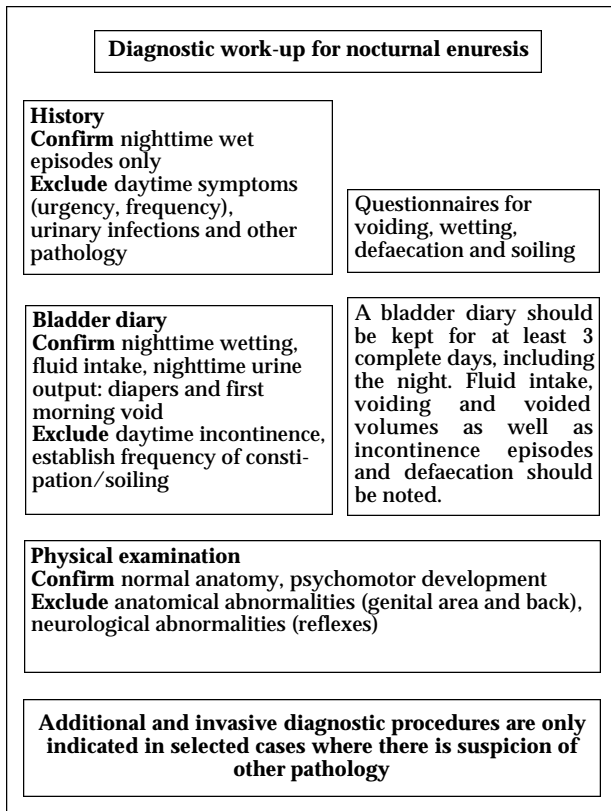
Diagnostic work-up for nocturnal enuresis

History
Confirm nighttime wet episodes only
Exclude daytime symptoms (urgency, frequency), urinary infections and other pathology

Questionnaires for voiding, wetting, defaecation and soiling

Bladder diary
Confirm nighttime wetting, fluid intake, nighttime urine output: diapers and first morning void
Exclude daytime incontinence, establish frequency of constipation/soiling

A bladder diary should be kept for at least 3 complete days, including the night. Fluid intake, voiding and voided volumes as well as incontinence episodes and defaecation should be noted.

Physical examination
Confirm normal anatomy, psychomotor development
Exclude anatomical abnormalities (genital area and back), neurological abnormalities (reflexes)

Additional and invasive diagnostic procedures are only indicated in selected cases where there is suspicion of other pathology